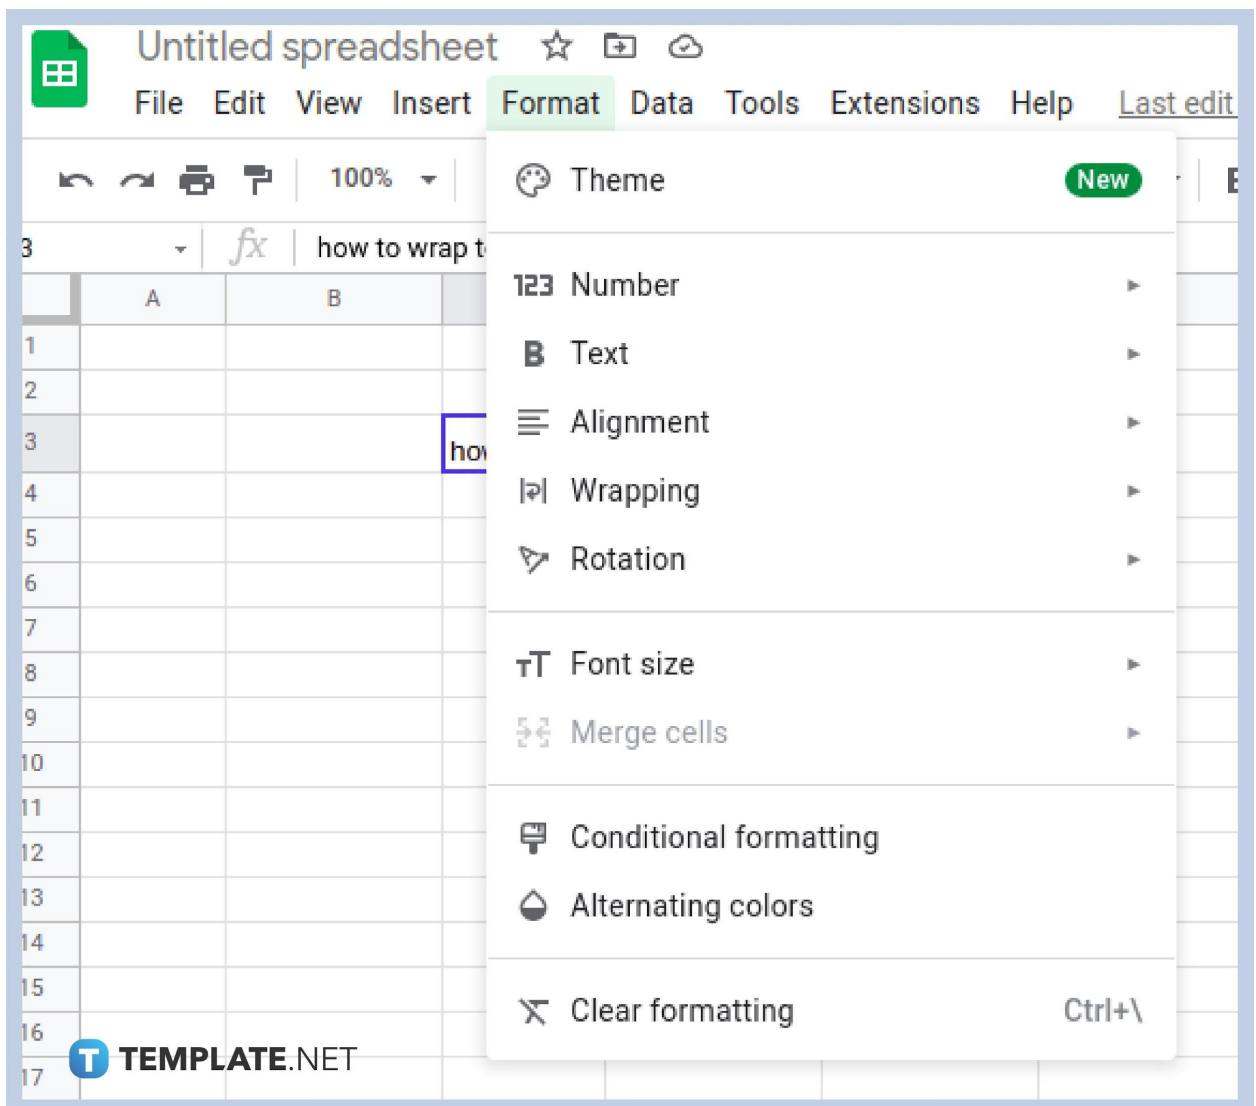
Untitled spreadsheet

File Edit View Insert Format Data Tools Extensions Help Last edit

100%

3 $fx$ how to wrap t

A B

1
2
3 ho
4
5
6
7
8
9
10
11
12
13
14
15
16
17

Theme New

123 Number

B Text

Alignment

Wrapping

Rotation

Font size

Merge cells

Conditional formatting

Alternating colors

Clear formatting Ctrl+\

TEMPLATE.NET